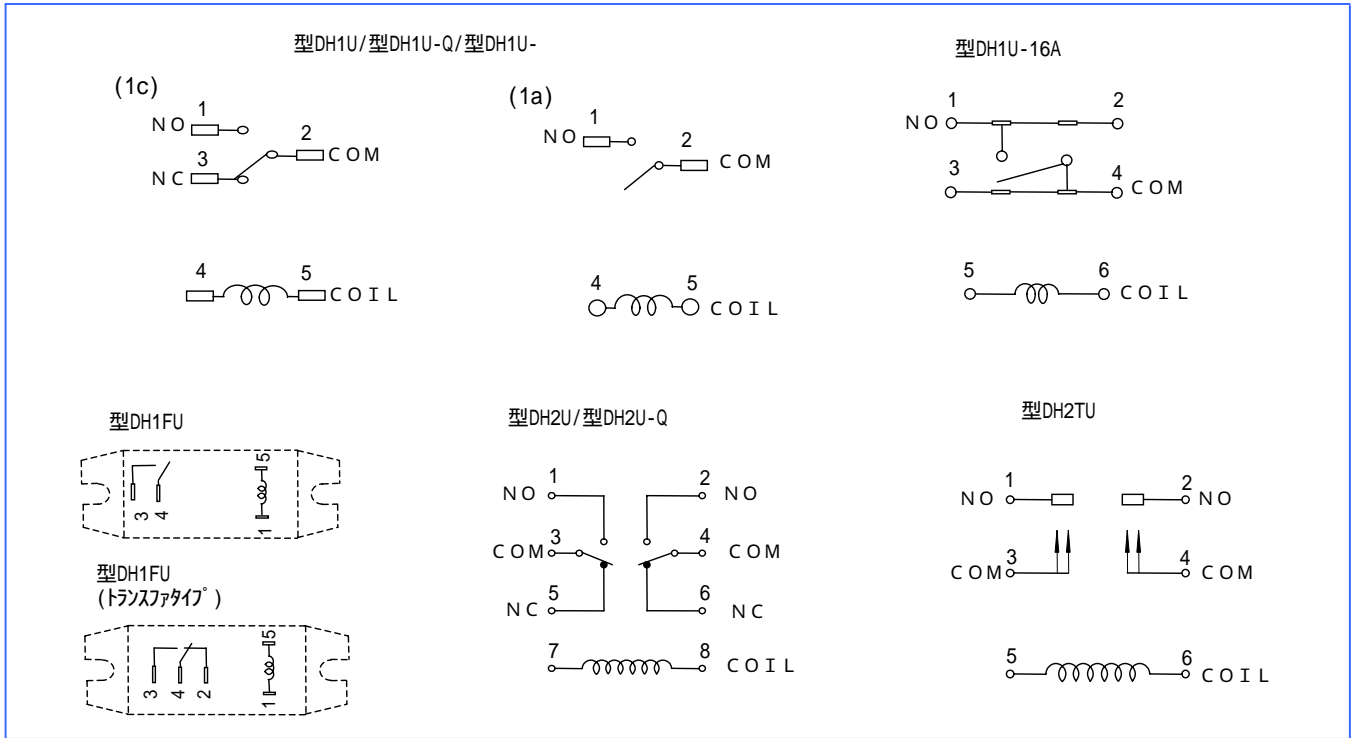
型DH1U/型DH1U-Q/型DH1U-

(1c)

NO 1

2 COM

NC 3

4 5 COIL

(1a)

NO 1

2 COM

4 5 COIL

型DH1U-16A

NO 1 2

3 4 COM

5 6 COIL

型DH1FU

3 4 1 5

型DH1FU (トランスファタイプ)

3 4 2 1 5

型DH2U/型DH2U-Q

NO 1 2 NO

COM 3 4 COM

NC 5 6 NC

7 8 COIL

型DH2TU

NO 1 2 NO

COM 3 4 COM

5 6 COIL